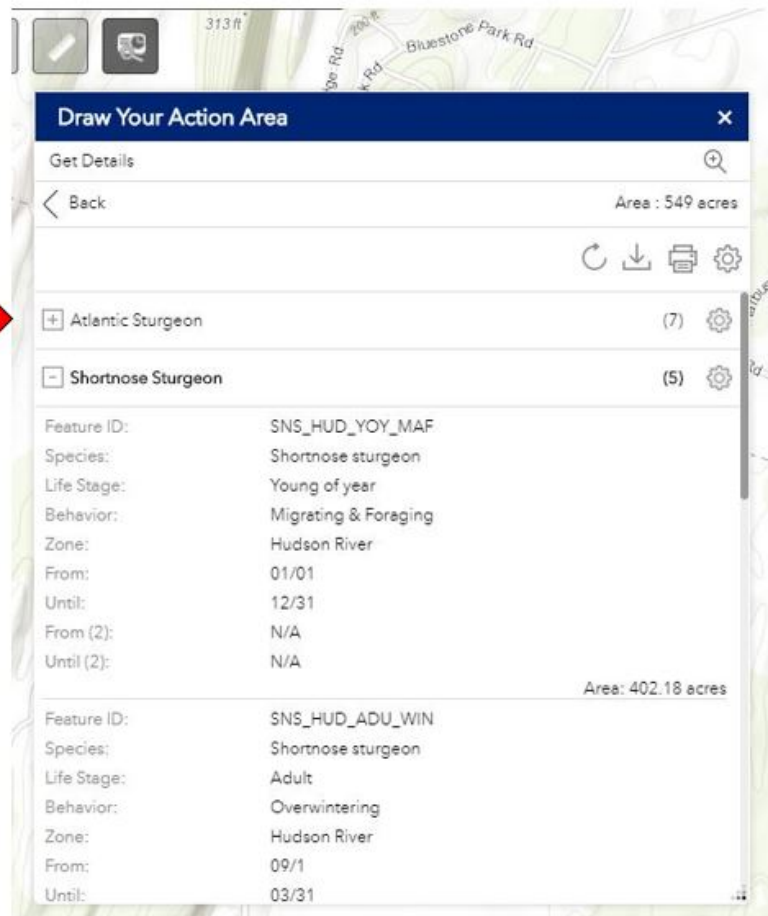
313 ft

Bluestone Park Rd

Draw Your Action Area ×

Get Details

Back Area : 549 acres

Atlantic Sturgeon (7)

Shortnose Sturgeon (5)

| | |
|---|---|
| Feature ID: | SNS_HUD_YOY_MAF |
| Species: | Shortnose sturgeon |
| Life Stage: | Young of year |
| Behavior: | Migrating & Foraging |
| Zone: | Hudson River |
| From: | 01/01 |
| Until: | 12/31 |
| From (2): | N/A |
| Until (2): | N/A |

Area: 402.18 acres

| | |
|---|---|
| Feature ID: | SNS_HUD_ADU_WIN |
| Species: | Shortnose sturgeon |
| Life Stage: | Adult |
| Behavior: | Overwintering |
| Zone: | Hudson River |
| From: | 09/1 |
| Until: | 03/31 |